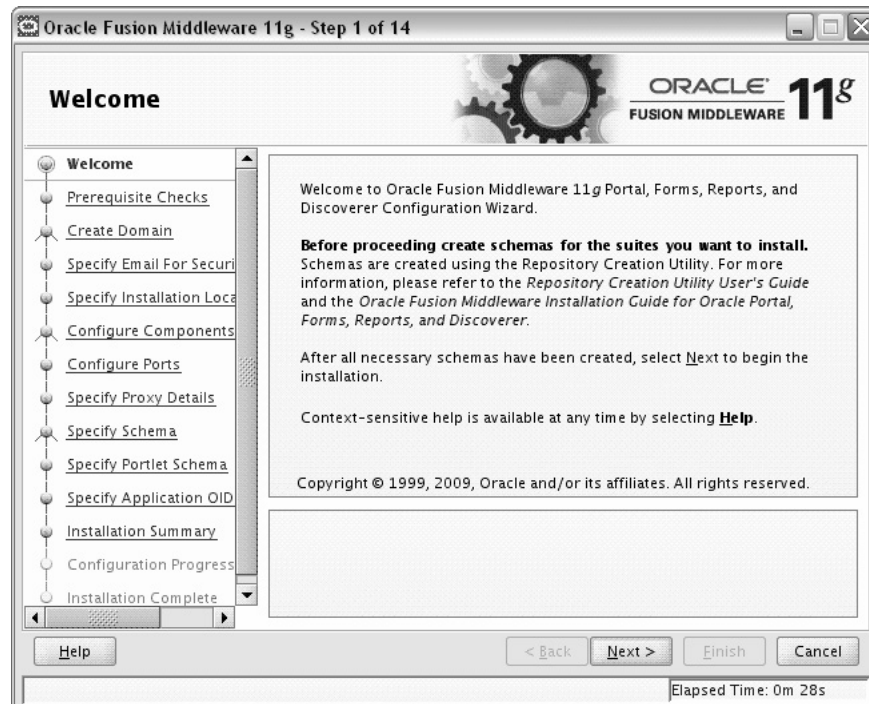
Oracle Fusion Middleware 11g - Step 1 of 14

Welcome

ORACLE FUSION MIDDLEWARE 11g

Welcome
Prerequisite Checks
Create Domain
Specify Email For Securi
Specify Installation Loca
Configure Components
Configure Ports
Specify Proxy Details
Specify Schema
Specify Portlet Schema
Specify Application OID
Installation Summary
Configuration Progress
Installation Complete

Welcome to Oracle Fusion Middleware 11*g* Portal, Forms, Reports, and Discoverer Configuration Wizard.

**Before proceeding create schemas for the suites you want to install.** Schemas are created using the Repository Creation Utility. For more information, please refer to the *Repository Creation Utility User's Guide* and the *Oracle Fusion Middleware Installation Guide for Oracle Portal, Forms, Reports, and Discoverer*.

After all necessary schemas have been created, select Next to begin the installation.

Context-sensitive help is available at any time by selecting **Help**.

Copyright © 1999, 2009, Oracle and/or its affiliates. All rights reserved.

Help

< Back
Next >
Finish
Cancel

Elapsed Time: 0m 28s